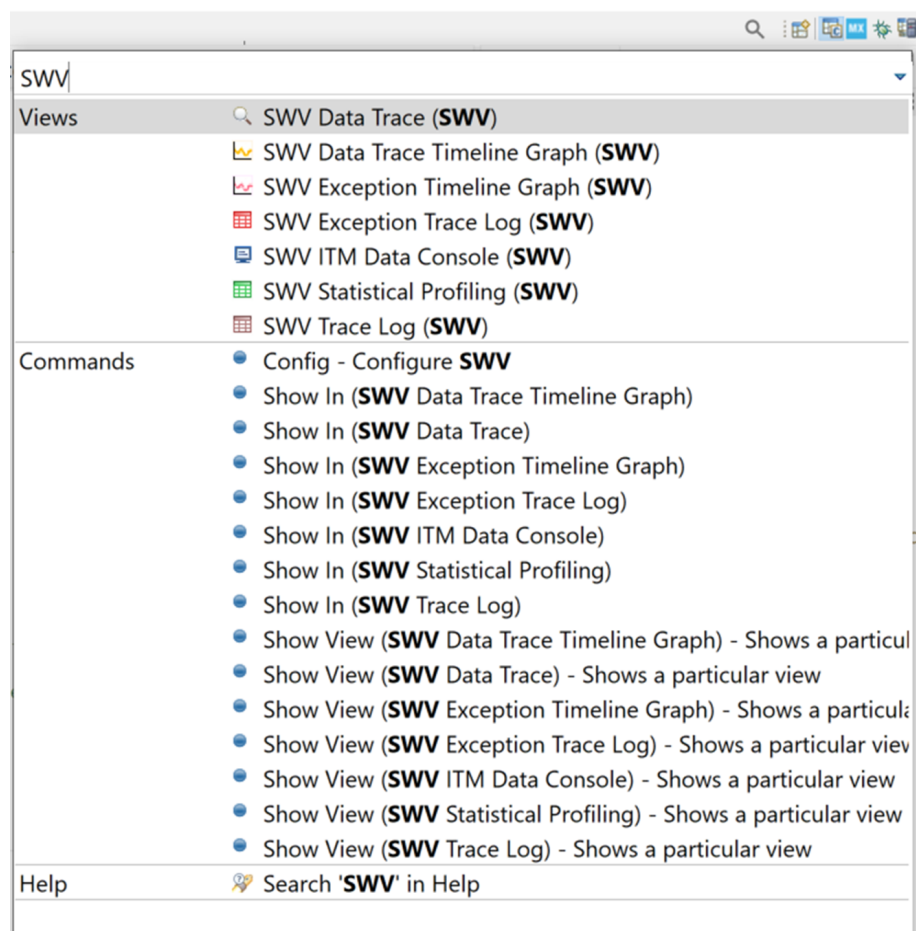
MX

SWV

Views
SWV Data Trace (SWV)
SWV Data Trace Timeline Graph (SWV)
SWV Exception Timeline Graph (SWV)
SWV Exception Trace Log (SWV)
SWV ITM Data Console (SWV)
SWV Statistical Profiling (SWV)
SWV Trace Log (SWV)

Commands
Config - Configure SWV
Show In (SWV Data Trace Timeline Graph)
Show In (SWV Data Trace)
Show In (SWV Exception Timeline Graph)
Show In (SWV Exception Trace Log)
Show In (SWV ITM Data Console)
Show In (SWV Statistical Profiling)
Show In (SWV Trace Log)
Show View (SWV Data Trace Timeline Graph) - Shows a particul
Show View (SWV Data Trace) - Shows a particular view
Show View (SWV Exception Timeline Graph) - Shows a particula
Show View (SWV Exception Trace Log) - Shows a particular view
Show View (SWV ITM Data Console) - Shows a particular view
Show View (SWV Statistical Profiling) - Shows a particular view
Show View (SWV Trace Log) - Shows a particular view

Help
Search 'SWV' in Help